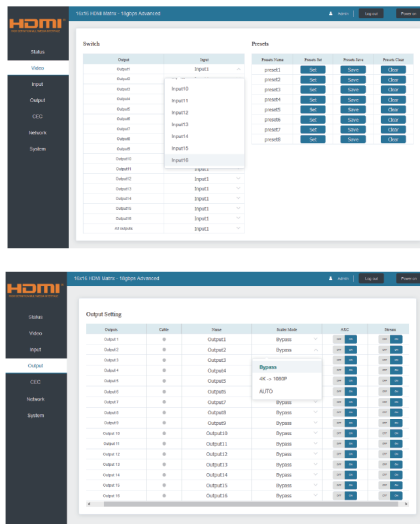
HDMI
16x16 HDMI Matrix - Nighon Advanced
admin Log out Power on

Status
Video
Input
Output
CEC
Network
System

Switch

| Output | Input |
|---|---|
| Output1 | Input3 |
| Output2 | |
| Output3 | |
| Output4 | |
| Output5 | |
| Output6 | |
| Output7 | |
| Output8 | |
| Output9 | |
| Output10 | |
| Output11 | Input3 |
| Output12 | Input3 |
| Output13 | Input3 |
| Output14 | Input3 |
| Output15 | Input3 |
| Output16 | Input3 |
| All outputs | Input3 |

Input10
Input11
Input12
Input13
Input14
Input15
Input16

Presets

| Presets Name | Presets Set | Presets Save | Presets Clear |
|---|---|---|---|
| preset1 | Set | Save | Clear |
| preset2 | Set | Save | Clear |
| preset3 | Set | Save | Clear |
| preset4 | Set | Save | Clear |
| preset5 | Set | Save | Clear |
| preset6 | Set | Save | Clear |
| preset7 | Set | Save | Clear |
| preset8 | Set | Save | Clear |

HDMI
16x16 HDMI Matrix - Nighon Advanced
admin Log out Power on

Status
Video
Input
Output
CEC
Network
System

Output Setting

| Outputs | Cable | Name | Scaler Mode | HDCP | Stream |
|---|---|---|---|---|---|
| Output 1 | | Output1 | Bypass | | |
| Output 2 | | Output2 | Bypass | | |
| Output 3 | | Output3 | | | |
| Output 4 | | Output4 | | | |
| Output 5 | | Output5 | | | |
| Output 6 | | Output6 | | | |
| Output 7 | | Output7 | Bypass | | |
| Output 8 | | Output8 | Bypass | | |
| Output 9 | | Output9 | Bypass | | |
| Output 10 | | Output10 | Bypass | | |
| Output 11 | | Output11 | Bypass | | |
| Output 12 | | Output12 | Bypass | | |
| Output 13 | | Output13 | Bypass | | |
| Output 14 | | Output14 | Bypass | | |
| Output 15 | | Output15 | Bypass | | |
| Output 16 | | Output16 | Bypass | | |

Bypass
4K -> 1080P
AUTO